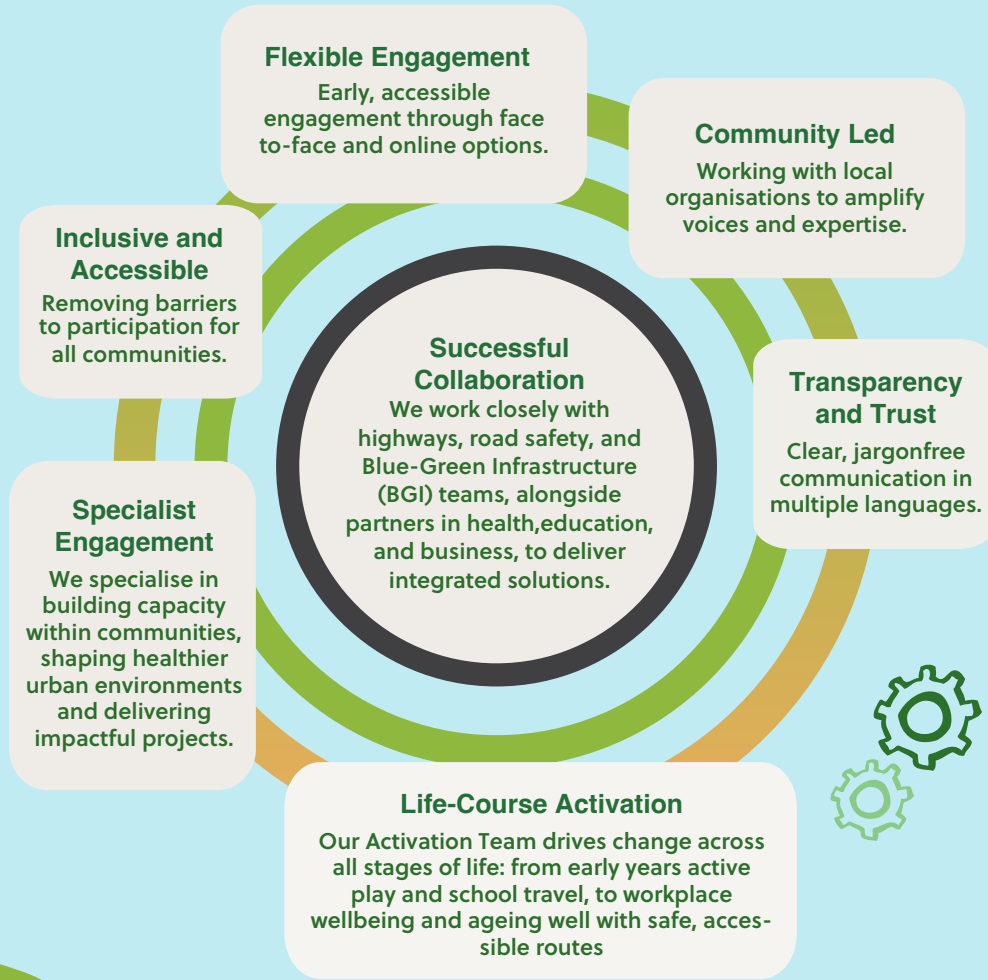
Flexible Engagement
Early, accessible engagement through face to-face and online options.

Community Led
Working with local organisations to amplify voices and expertise.

Inclusive and Accessible
Removing barriers to participation for all communities.

Successful Collaboration
We work closely with highways, road safety, and Blue-Green Infrastructure (BGI) teams, alongside partners in health,education, and business, to deliver integrated solutions.

Transparency and Trust
Clear, jargonfree communication in multiple languages.

Specialist Engagement
We specialise in building capacity within communities, shaping healthier urban environments and delivering impactful projects.

Life-Course Activation
Our Activation Team drives change across all stages of life: from early years active play and school travel, to workplace wellbeing and ageing well with safe, accessible routes